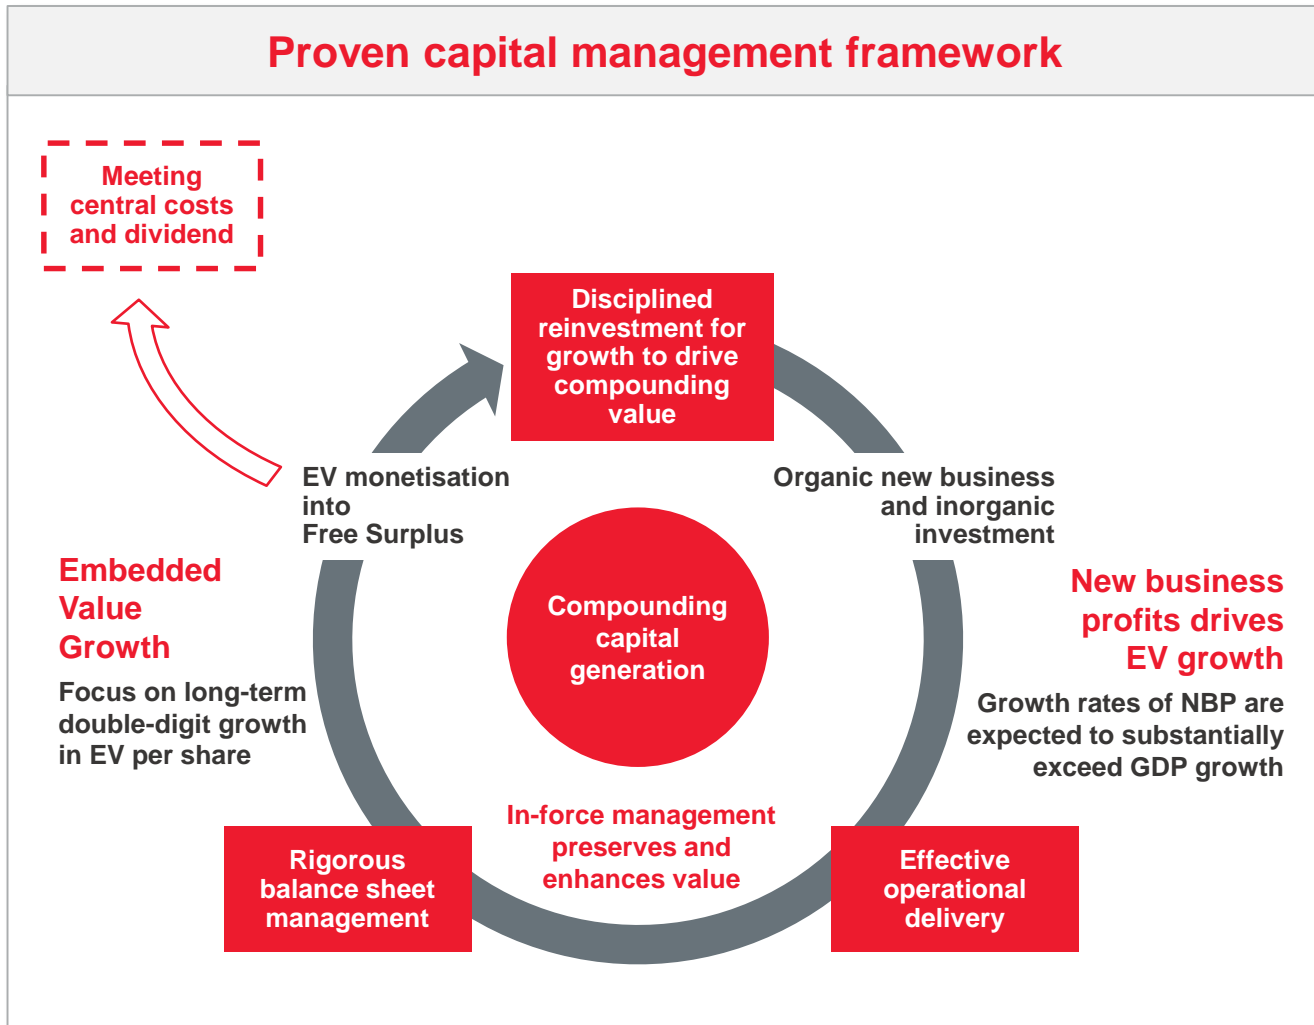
Proven capital management framework

Meeting central costs and dividend

Disciplined reinvestment for growth to drive compounding value

EV monetisation into Free Surplus

Organic new business and inorganic investment

Embedded Value Growth

Focus on long-term double-digit growth in EV per share

Compounding capital generation

New business profits drives EV growth

Growth rates of NBP are expected to substantially exceed GDP growth

In-force management preserves and enhances value

Rigorous balance sheet management

Effective operational delivery